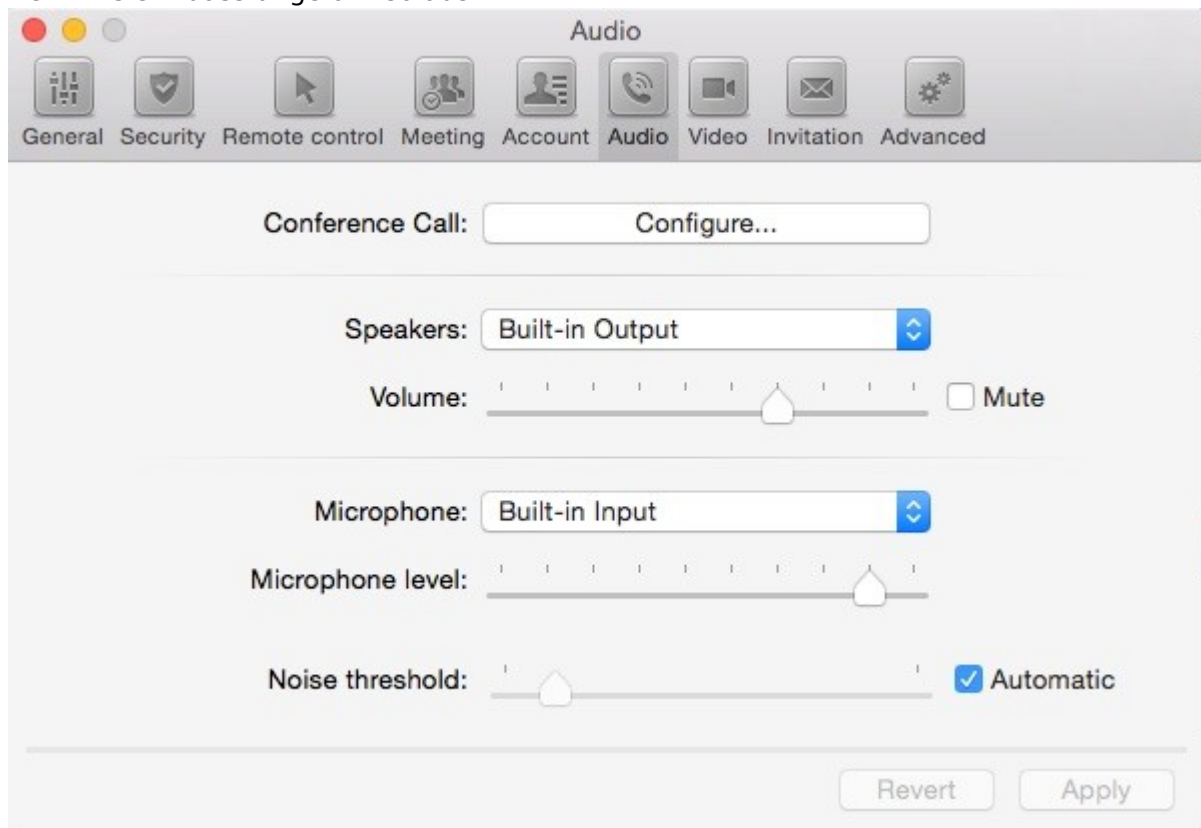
Audio

General Security Remote control Meeting Account Audio Video Invitation Advanced

Conference Call: Configure...

Speakers: Built-in Output

Volume: Mute

Microphone: Built-in Input

Microphone level:

Noise threshold: Automatic

Revert Apply